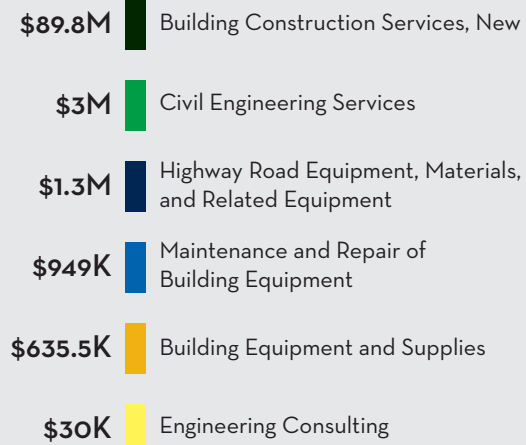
$89.8M Building Construction Services, New

$3M Civil Engineering Services

$1.3M Highway Road Equipment, Materials, and Related Equipment

$949K Maintenance and Repair of Building Equipment

$635.5K Building Equipment and Supplies

$30K Engineering Consulting